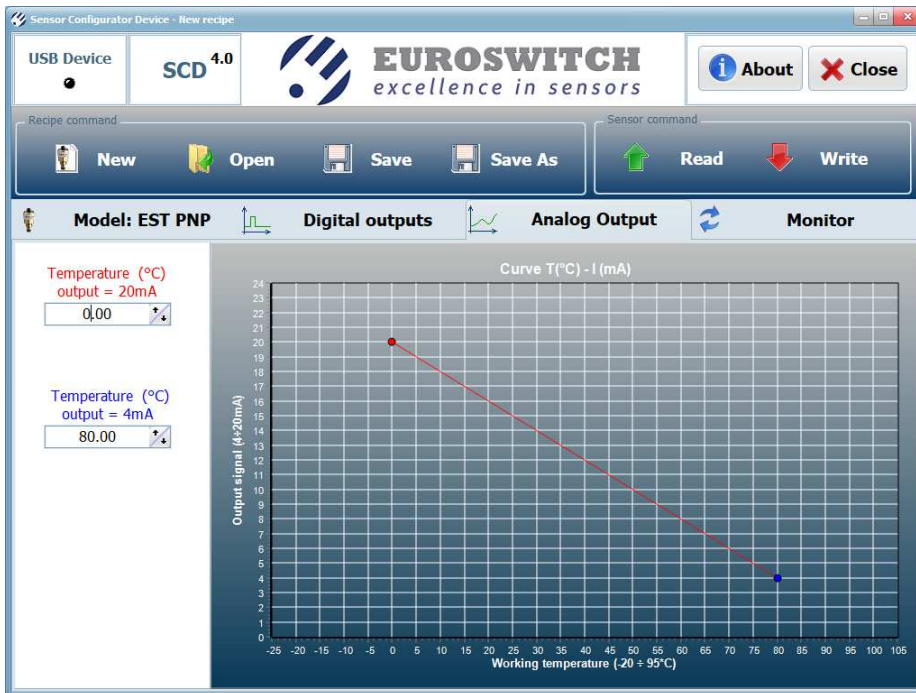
Sensor Configurator Device - New recipe

USB Device

SCD 4.0

EUROSWITCH
excellence in sensors

About
Close

Recipe command
New
Open
Save
Save As

Sensor command
Read
Write

Model: EST PNP
Digital outputs
Analog Output
Monitor

Temperature (°C)
output = 20mA
0,00

Temperature (°C)
output = 4mA
80.00

Curve T(°C) - I (mA)

24
23
22
21
20
19
18
17
16
15
14
13
12
11
10
9
8
7
6
5
4
3
2
1
0

Output signal (4÷20mA)

-25 -20 -15 -10 -5 0 5 10 15 20 25 30 35 40 45 50 55 60 65 70 75 80 85 90 95 100 105
Working temperature (-20 ÷ 95°C)